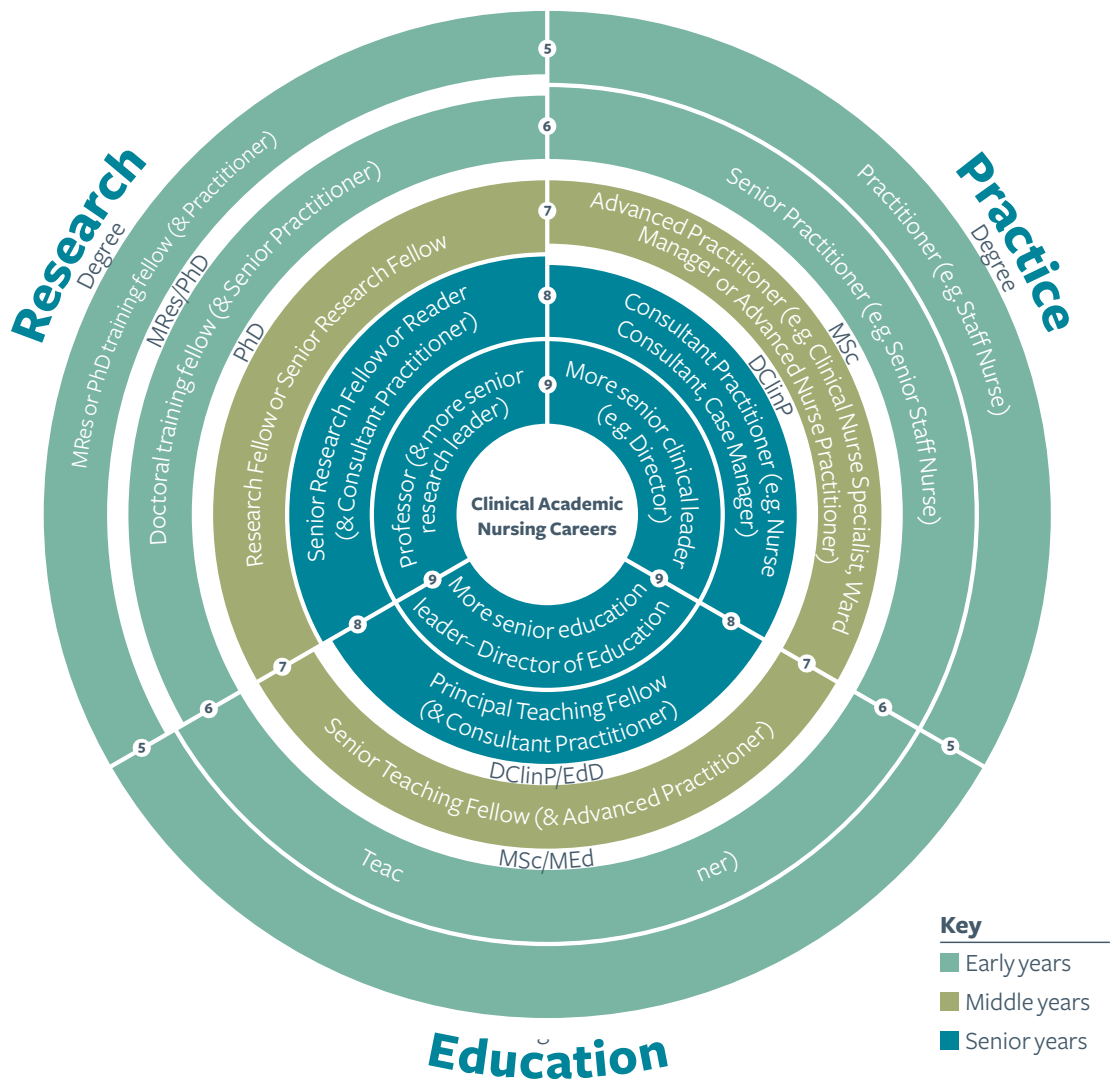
Research

Practice

Education

Clinical Academic Nursing Careers

Degree

MRes or PhD training fellow (& Practitioner)

MRes/PhD

Doctoral training fellow (& Senior Practitioner)

PhD

Research Fellow or Senior Research Fellow

Senior Research Fellow or Reader (& Consultant Practitioner)

Professor (& more senior research leader)

Degree

Practitioner (e.g. Staff Nurse)

Senior Practitioner (e.g. Senior Staff Nurse)

MSc

Advanced Practitioner (e.g. Clinical Nurse Specialist, Ward Manager or Advanced Nurse Practitioner)

DClinP

Consultant Practitioner (e.g. Nurse Consultant, Case Manager)

More senior clinical leader (e.g. Director)

More senior education leader – Director of Education

Principal Teaching Fellow (& Consultant Practitioner)

DClinP/EdD

Senior Teaching Fellow (& Advanced Practitioner)

MSc/MEd

Teac ner)

g

5 6 7 8 9 9 9 8 8 7 7 6 6 5 5

Key
Early years
Middle years
Senior years